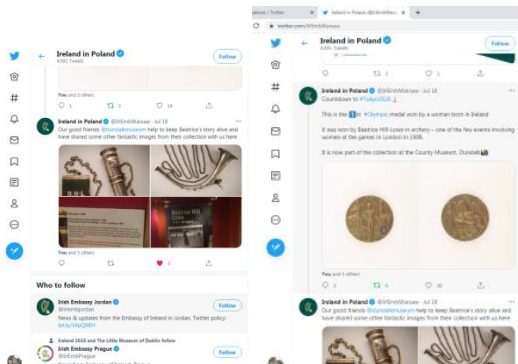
Ireland in Poland
4,601 Tweets

Follow

You and 3 others

1 5 16

Ireland in Poland @IrlEmbWarsaw · Jul 18
Our good friends @dundalkmuseum help to keep Beatrice's story alive and have shared some other fantastic images from their collection with us here

You and 3 others

Who to follow

Irish Embassy Jordan @IrlEmbJordan
News & updates from the Embassy of Ireland in Jordan. Twitter policy: bit.ly/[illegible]

Follow

Ireland 2016 and The Little Museum of Dublin follow
Irish Embassy Prague @IrlEmbPrague

Follow

Ireland in Poland (@IrlEmbWarsaw) / Twitter
twitter.com/IrlEmbWarsaw

Ireland in Poland
4,601 Tweets

Follow

Ireland in Poland @IrlEmbWarsaw · Jul 18
Countdown to #Tokyo2020

This is the 1st of #Olympic medal won by a woman born in Ireland

It was won by Beatrice Hill-Lowe in archery – one of the few events involving women at the games in London in 1908.

It is now part of the collection at the County Museum, Dundalk

You and 3 others

1 5 16

Ireland in Poland @IrlEmbWarsaw · Jul 18
Our good friends @dundalkmuseum help to keep Beatrice's story alive and have shared some other fantastic images from their collection with us here